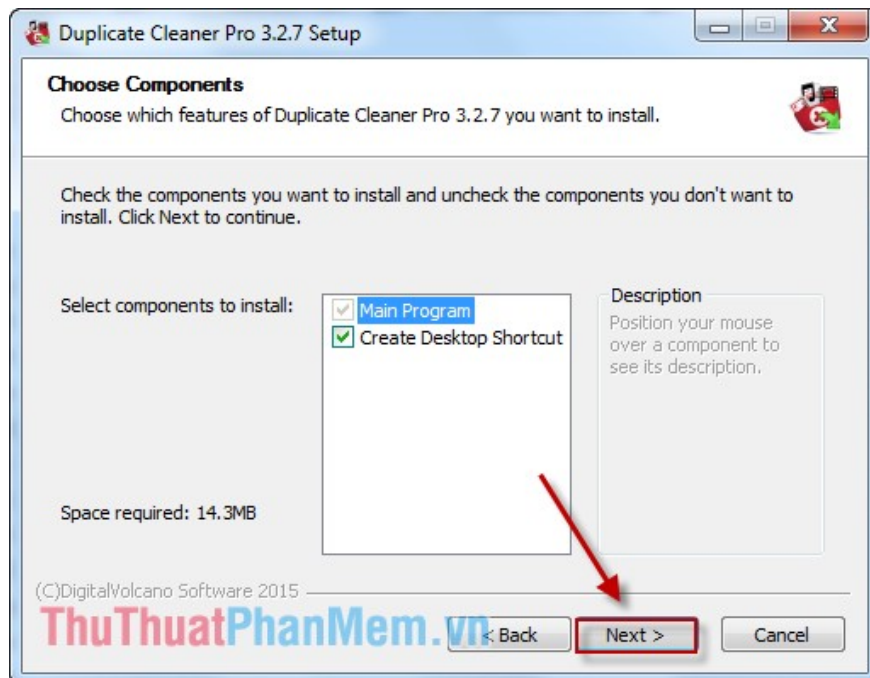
Duplicate Cleaner Pro 3.2.7 Setup

Choose Components

Choose which features of Duplicate Cleaner Pro 3.2.7 you want to install.

Check the components you want to install and uncheck the components you don't want to install. Click Next to continue.

Select components to install:

Main Program

Create Desktop Shortcut

Description

Position your mouse over a component to see its description.

Space required: 14.3MB

(C)DigitalVolcano Software 2015

ThuThuatPhanMem.vn

< Back

Next >

Cancel